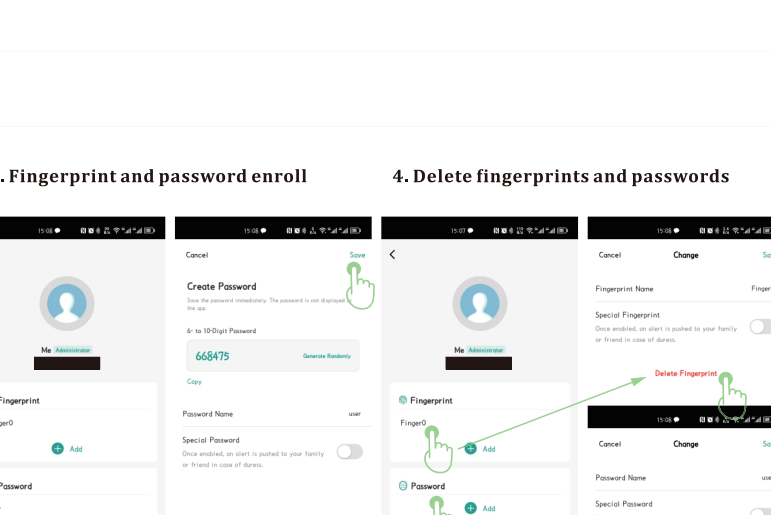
. Fingerprint and password enroll

4. Delete fingerprints and passwords

15:08

Me Administrator

Fingerprint

ger0

Add

Password

15:08

Cancel

Save

Create Password

Save the password immediately. The password is not displayed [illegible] the app.

6- to 10-Digit Password

668475

Generate Randomly

Copy

Password Name

user

Special Password

Once enabled, an alert is pushed to your family or friend in case of duress.

15:07

Me Administrator

Fingerprint

Finger0

Add

Password

Add

15:08

Cancel

Change

Sa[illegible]

Fingerprint Name

Finger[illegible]

Special Fingerprint

Once enabled, an alert is pushed to your family or friend in case of duress.

Delete Fingerprint

15:08

Cancel

Change

Sa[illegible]

Password Name

use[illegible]

Special Password